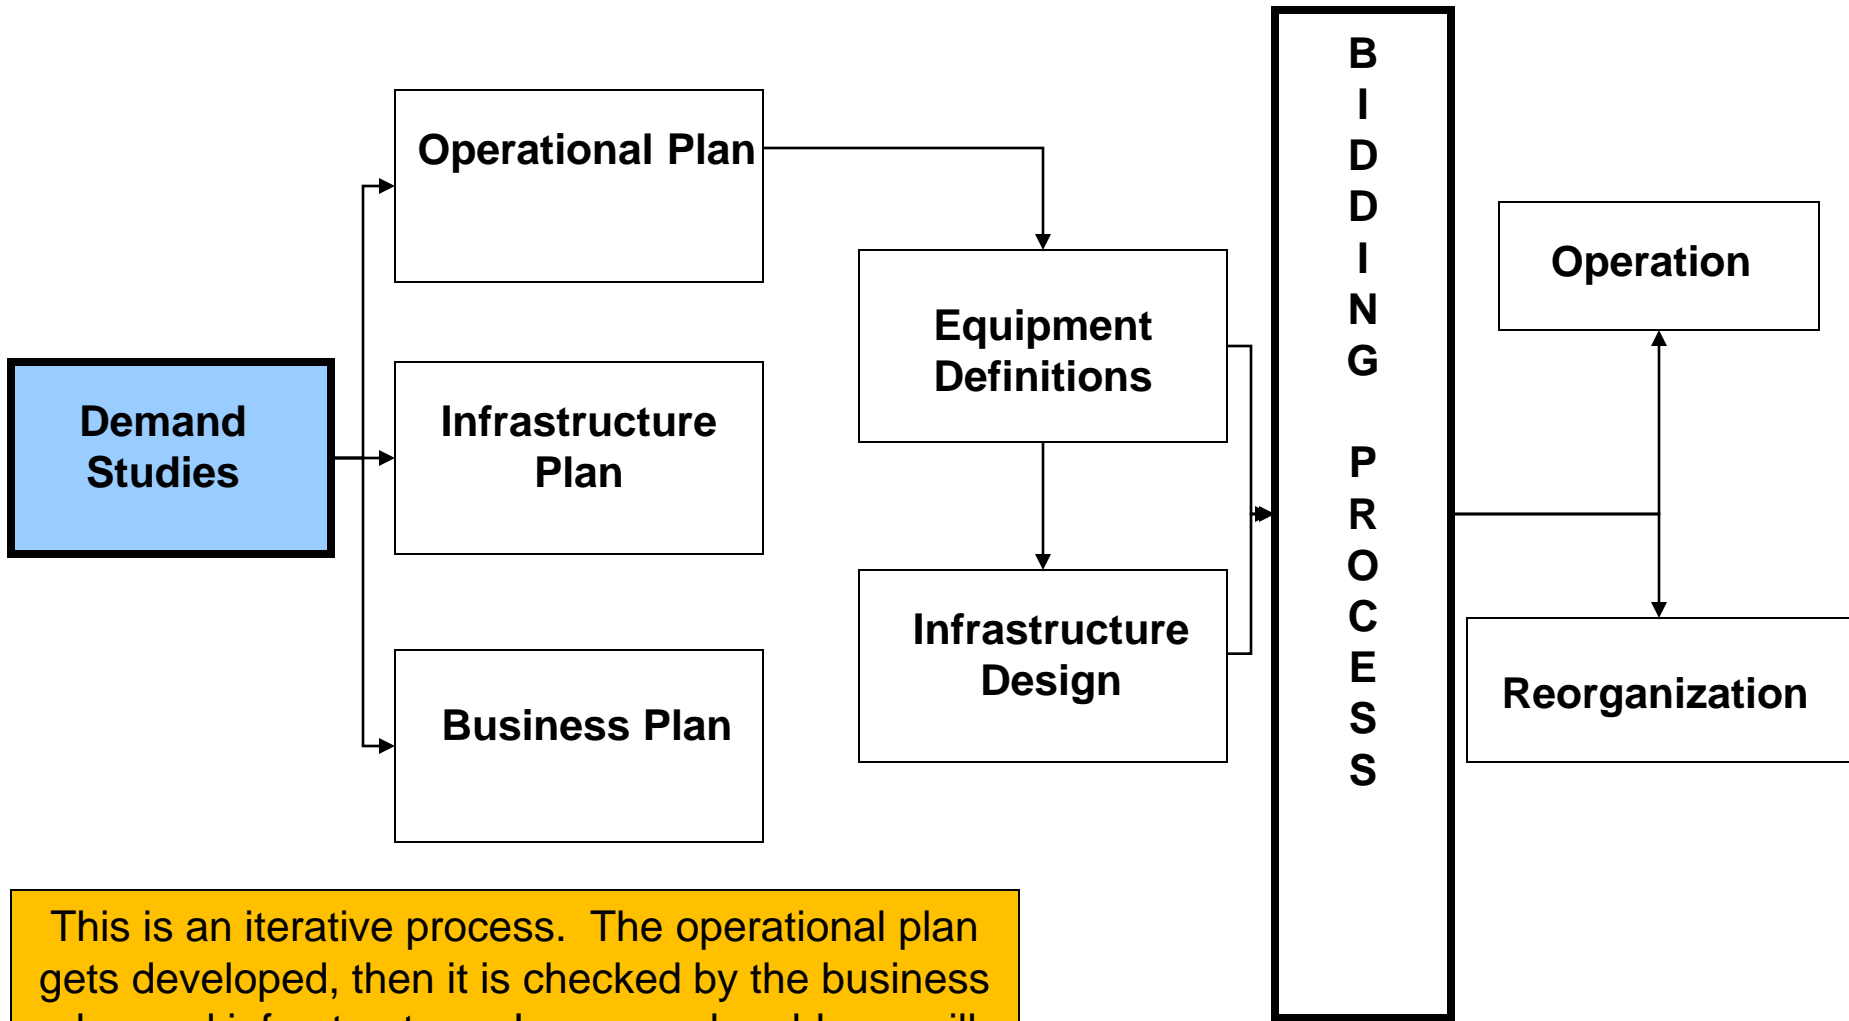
Demand Studies

Operational Plan

Infrastructure Plan

Business Plan

Equipment Definitions

Infrastructure Design

BIDDING PROCESS

Operation

Reorganization

This is an iterative process. The operational plan gets developed, then it is checked by the business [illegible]